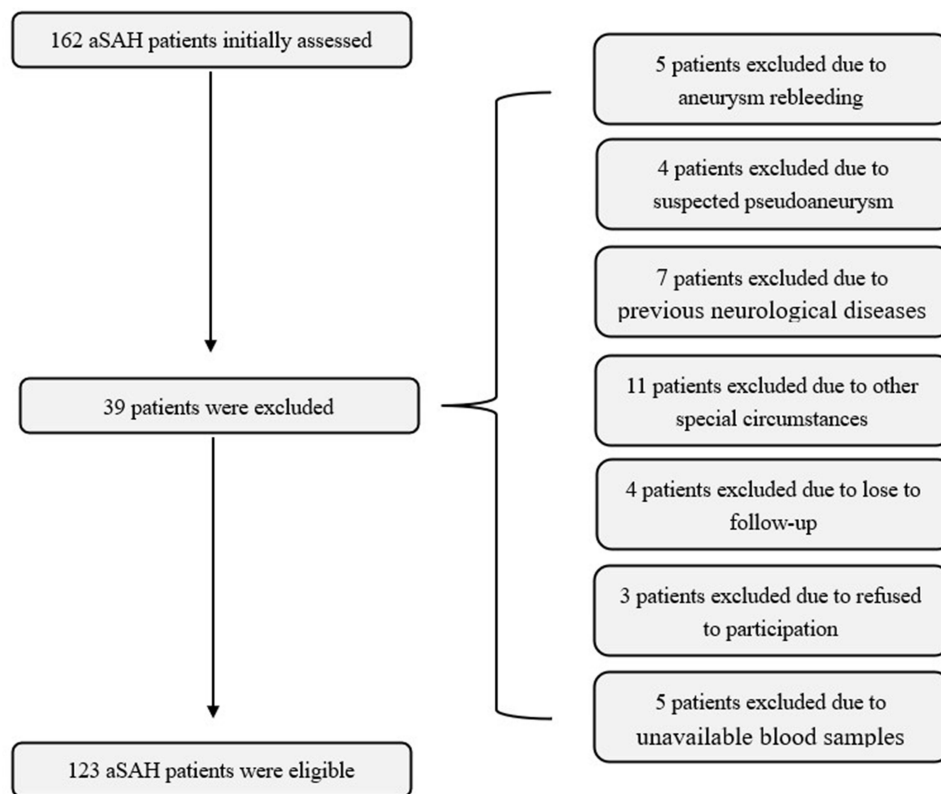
162 aSAH patients initially assessed

39 patients were excluded

123 aSAH patients were eligible

5 patients excluded due to aneurysm rebleeding

4 patients excluded due to suspected pseudoaneurysm

7 patients excluded due to previous neurological diseases

11 patients excluded due to other special circumstances

4 patients excluded due to lose to follow-up

3 patients excluded due to refused to participation

5 patients excluded due to unavailable blood samples